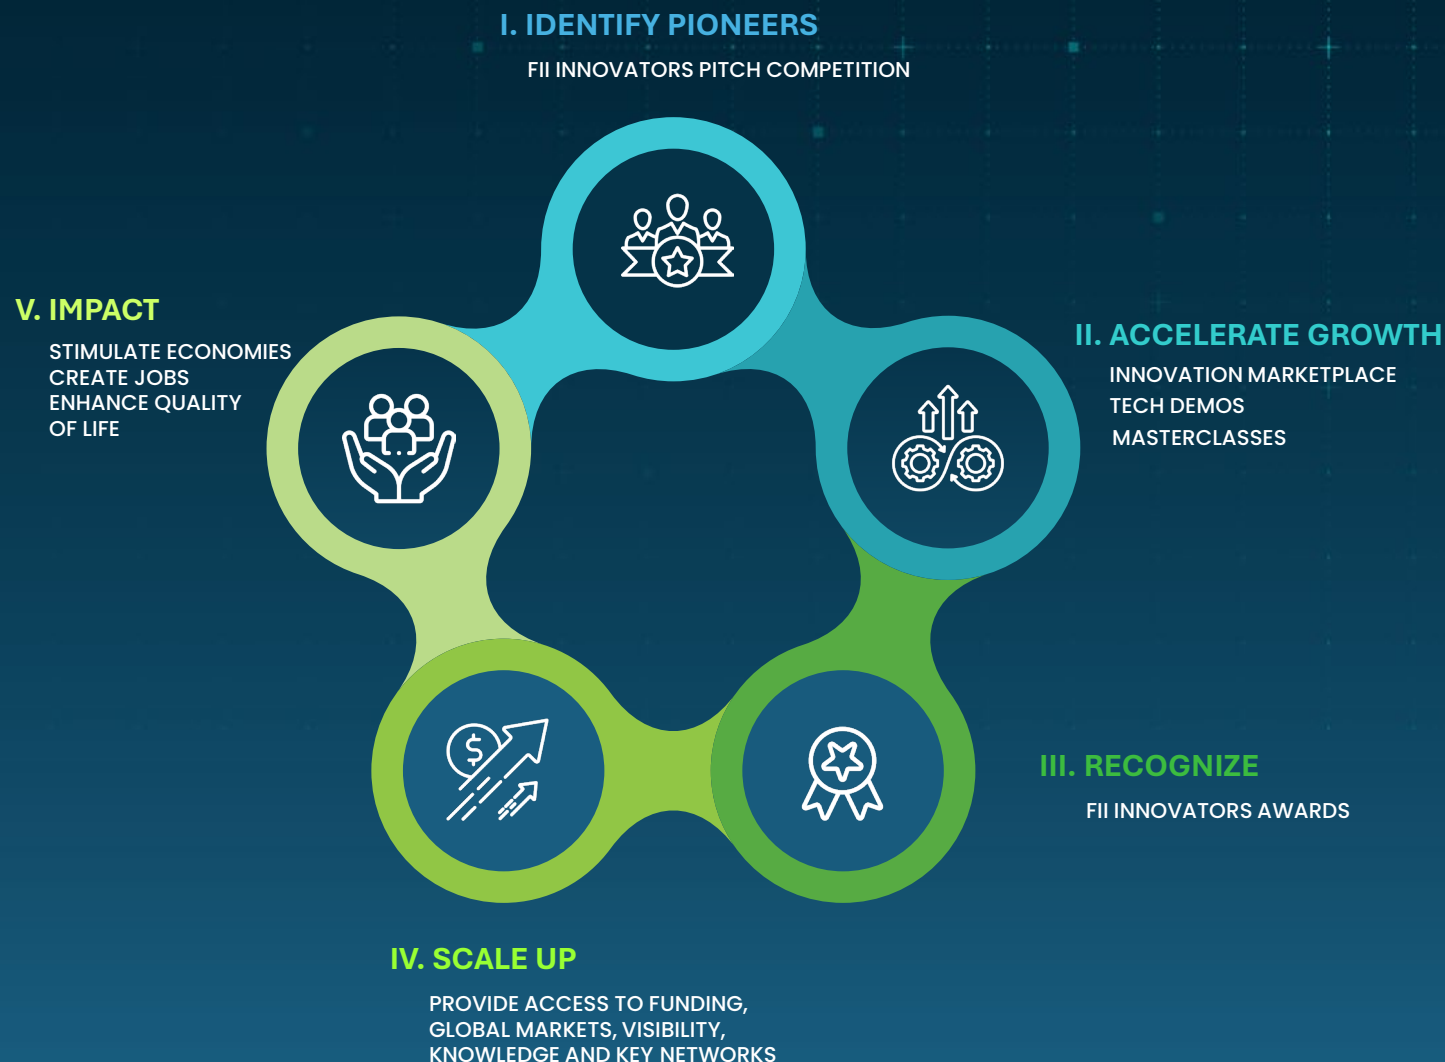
I. IDENTIFY PIONEERS

FII INNOVATORS PITCH COMPETITION

V. IMPACT

STIMULATE ECONOMIES
CREATE JOBS
ENHANCE QUALITY OF LIFE

II. ACCELERATE GROWTH

INNOVATION MARKETPLACE
TECH DEMOS
MASTERCLASSES

III. RECOGNIZE

FII INNOVATORS AWARDS

IV. SCALE UP

PROVIDE ACCESS TO FUNDING, GLOBAL MARKETS, VISIBILITY, KNOWLEDGE AND KEY NETWORKS